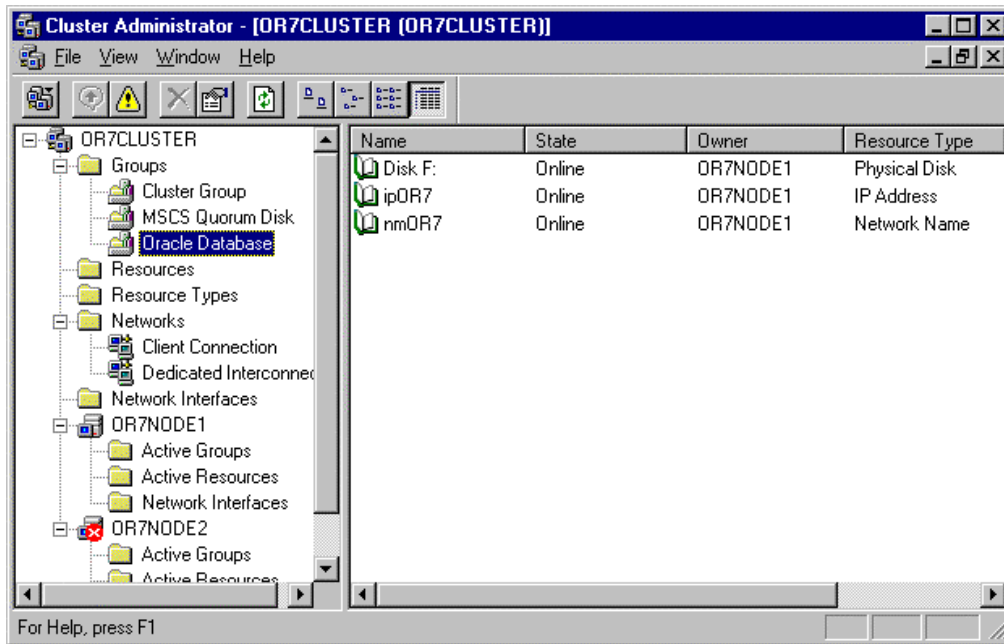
Cluster Administrator - [OR7CLUSTER (OR7CLUSTER)]

File View Window Help

OR7CLUSTER
Groups
Cluster Group
MSCS Quorum Disk
Oracle Database
Resources
Resource Types
Networks
Client Connection
Dedicated Interconnec
Network Interfaces
OR7NODE1
Active Groups
Active Resources
Network Interfaces
OR7NODE2
Active Groups
Active Resources

| Name | State | Owner | Resource Type |
|---|---|---|---|
| Disk F: | Online | OR7NODE1 | Physical Disk |
| ipOR7 | Online | OR7NODE1 | IP Address |
| nmOR7 | Online | OR7NODE1 | Network Name |

For Help, press F1